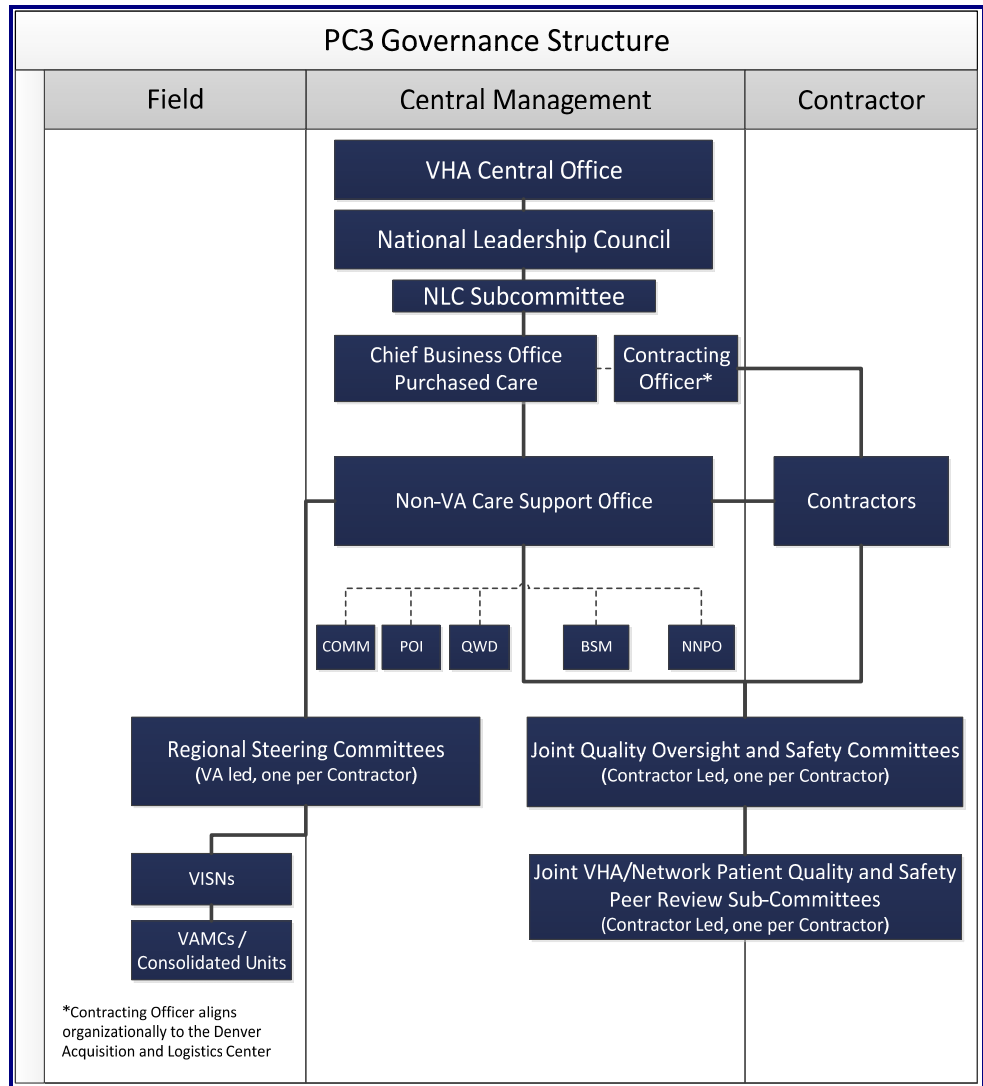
PC3 Governance Structure

Field

Central Management

Contractor

VHA Central Office

National Leadership Council

NLC Subcommittee

Chief Business Office Purchased Care

Contracting Officer*

Non-VA Care Support Office

Contractors

COMM

POI

QWD

BSM

NNPO

Regional Steering Committees (VA led, one per Contractor)

Joint Quality Oversight and Safety Committees (Contractor Led, one per Contractor)

VISNs

VAMCs / Consolidated Units

Joint VHA/Network Patient Quality and Safety Peer Review Sub-Committees (Contractor Led, one per Contractor)

*Contracting Officer aligns organizationally to the Denver Acquisition and Logistics Center